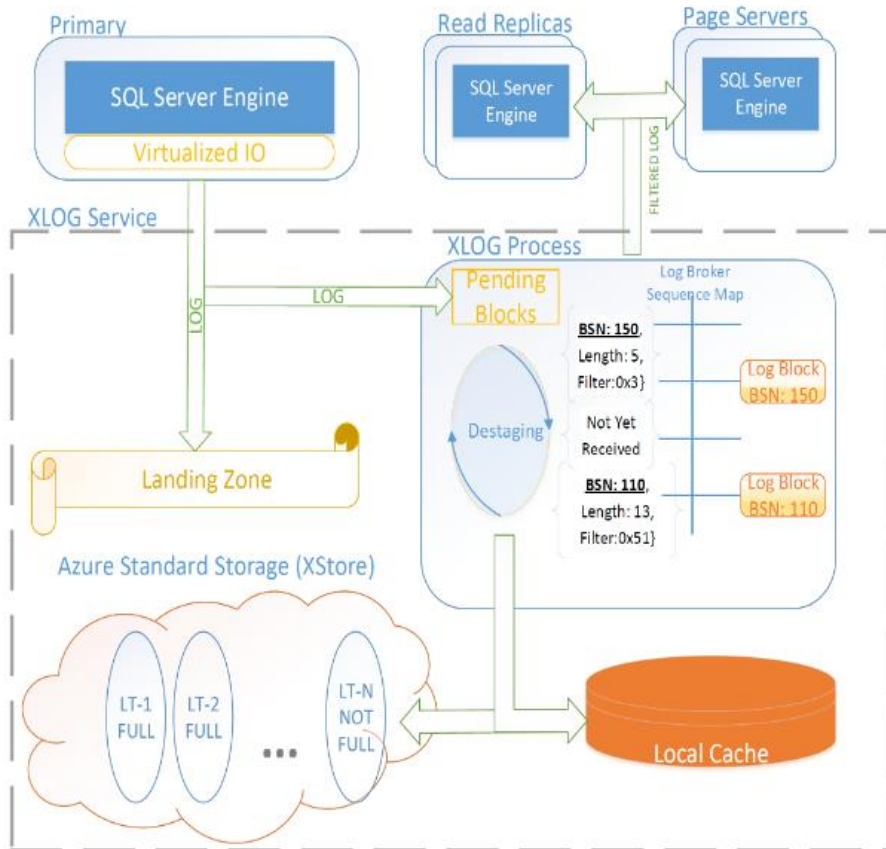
Primary

SQL Server Engine

Virtualized IO

Read Replicas

SQL Server Engine

Page Servers

SQL Server Engine

FILTERED LOG

XLOG Service

XLOG Process

LOG

LOG

Pending Blocks

Log Broker Sequence Map

BSN: 150, Length: 5, Filter:0x3}

Log Block BSN: 150

Destaging

Not Yet Received

BSN: 110, Length: 13, Filter:0x51}

Log Block BSN: 110

Landing Zone

Azure Standard Storage (XStore)

LT-1 FULL

LT-2 FULL

...

LT-N NOT FULL

Local Cache